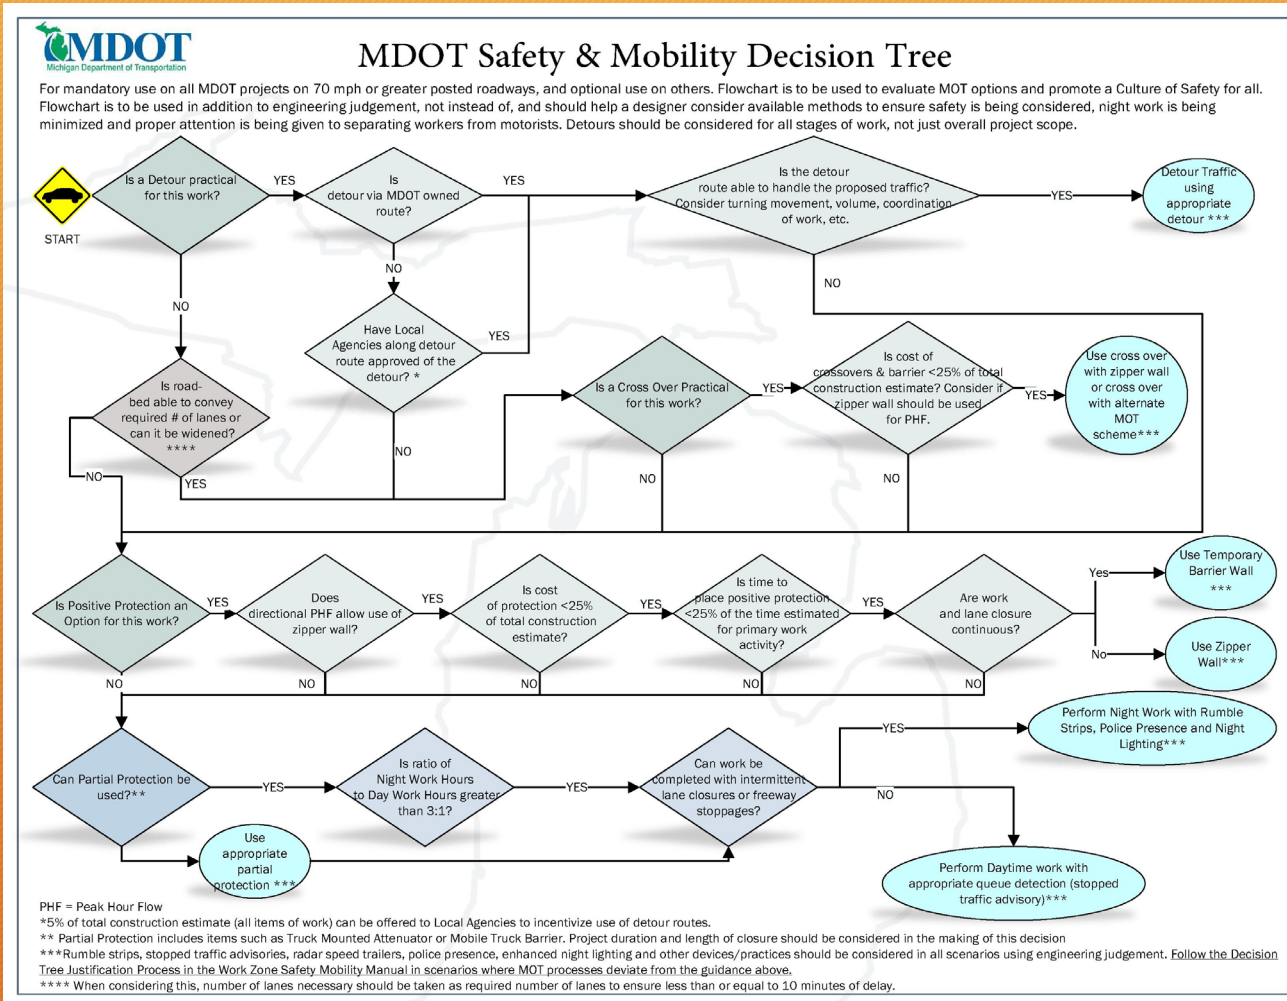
MDOT
Michigan Department of Transportation

MDOT Safety & Mobility Decision Tree

For mandatory use on all MDOT projects on 70 mph or greater posted roadways, and optional use on others. Flowchart is to be used to evaluate MOT options and promote a Culture of Safety for all. Flowchart is to be used in addition to engineering judgement, not instead of, and should help a designer consider available methods to ensure safety is being considered, night work is being minimized and proper attention is being given to separating workers from motorists. Detours should be considered for all stages of work, not just overall project scope.

START

Is a Detour practical for this work?

YES

Is detour via MDOT owned route?

YES

Is the detour route able to handle the proposed traffic? Consider turning movement, volume, coordination of work, etc.

YES

Detour Traffic using appropriate detour ***

NO

NO

NO

Have Local Agencies along detour route approved of the detour? *

YES

Is road-bed able to convey required # of lanes or can it be widened? ****

NO

YES

NO

Is a Cross Over Practical for this work?

YES

Is cost of crossovers & barrier <25% of total construction estimate? Consider if zipper wall should be used for PHF.

YES

Use cross over with zipper wall or cross over with alternate MOT scheme***

NO

NO

Is Positive Protection an Option for this work?

YES

Does directional PHF allow use of zipper wall?

YES

Is cost of protection <25% of total construction estimate?

YES

Is time to place positive protection <25% of the time estimated for primary work activity?

YES

Are work and lane closure continuous?

Yes

Use Temporary Barrier Wall ***

No

Use Zipper Wall***

NO

NO

NO

NO

NO

Can Partial Protection be used?**

YES

Is ratio of Night Work Hours to Day Work Hours greater than 3:1?

YES

Can work be completed with intermittent lane closures or freeway stoppages?

YES

Perform Night Work with Rumble Strips, Police Presence and Night Lighting***

NO

Use appropriate partial protection ***

Perform Daytime work with appropriate queue detection (stopped traffic advisory)***

PHF = Peak Hour Flow
*5% of total construction estimate (all items of work) can be offered to Local Agencies to incentivize use of detour routes.
** Partial Protection includes items such as Truck Mounted Attenuator or Mobile Truck Barrier. Project duration and length of closure should be considered in the making of this decision
***Rumble strips, stopped traffic advisories, radar speed trailers, police presence, enhanced night lighting and other devices/practices should be considered in all scenarios using engineering judgement. Follow the Decision Tree Justification Process in the Work Zone Safety Mobility Manual in scenarios where MOT processes deviate from the guidance above.
**** When considering this, number of lanes necessary should be taken as required number of lanes to ensure less than or equal to 10 minutes of delay.